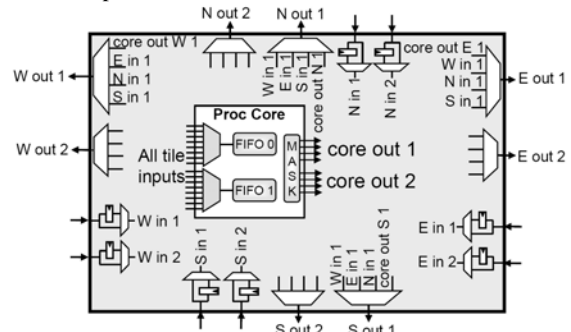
N out 2
N out 1
core out W 1
E in 1
N in 1
S in 1
W out 1
W in 1
E in 1
S in 1
core out N 1
N in 1
N in 2
core out E 1
W in 1
N in 1
S in 1
E out 1
W out 2
Proc Core
FIFO 0
FIFO 1
All tile inputs
M
A
S
K
core out 1
core out 2
E out 2
W in 1
W in 2
E in 1
E in 2
S in 1
S in 2
W in 1
E in 1
N in 1
core out S 1
S out 2
S out 1